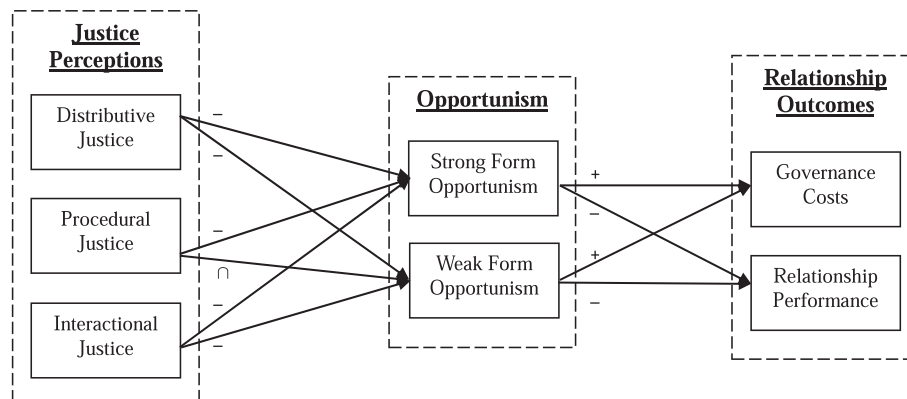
Justice Perceptions

Distributive Justice

Procedural Justice

Interactional Justice

–
–
–
∩
–
–

Opportunism

Strong Form Opportunism

Weak Form Opportunism

+
–
+
–

Relationship Outcomes

Governance Costs

Relationship Performance